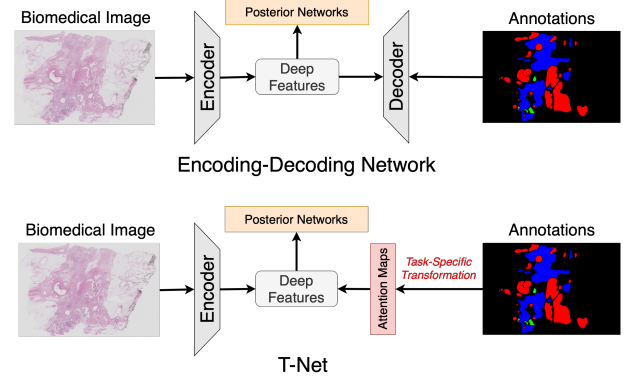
Biomedical Image

Posterior Networks

Encoder

Deep Features

Decoder

Annotations

Encoding-Decoding Network

Biomedical Image

Posterior Networks

Encoder

Deep Features

Attention Maps

Task-Specific Transformation

Annotations

T-Net